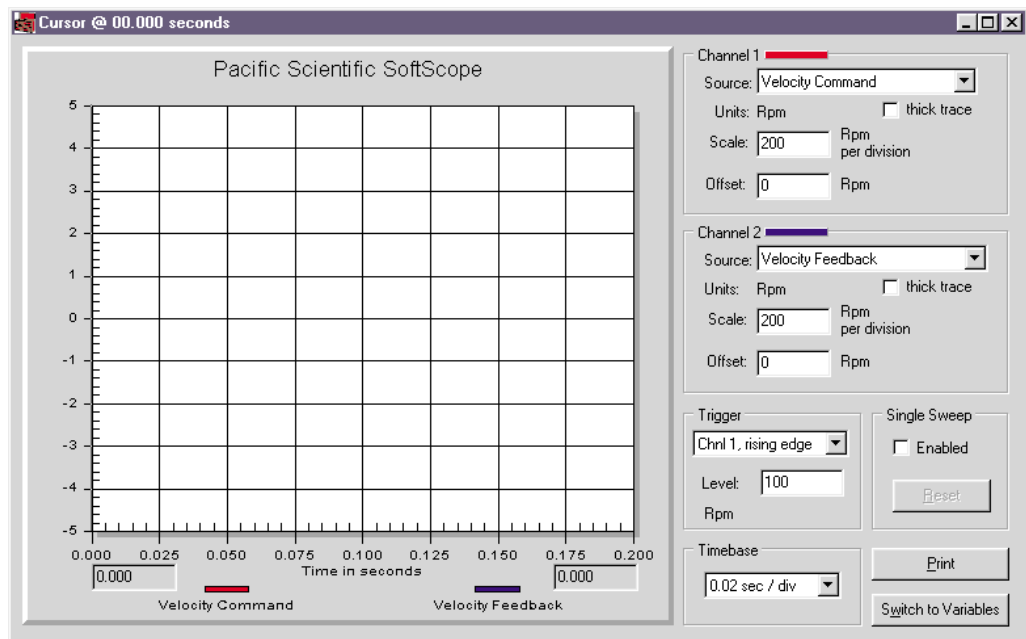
Cursor @ 00.000 seconds

Pacific Scientific SoftScope

5
4
3
2
1
0
-1
-2
-3
-4
-5

0.000 0.025 0.050 0.075 0.100 0.125 0.150 0.175 0.200
Time in seconds

0.000
0.000

Velocity Command
Velocity Feedback

Channel 1
Source: Velocity Command
Units: Rpm
thick trace
Scale: 200 Rpm per division
Offset: 0 Rpm

Channel 2
Source: Velocity Feedback
Units: Rpm
thick trace
Scale: 200 Rpm per division
Offset: 0 Rpm

Trigger
Chnl 1, rising edge
Level: 100
Rpm

Single Sweep
Enabled
Reset

Timebase
0.02 sec / div

Print
Switch to Variables